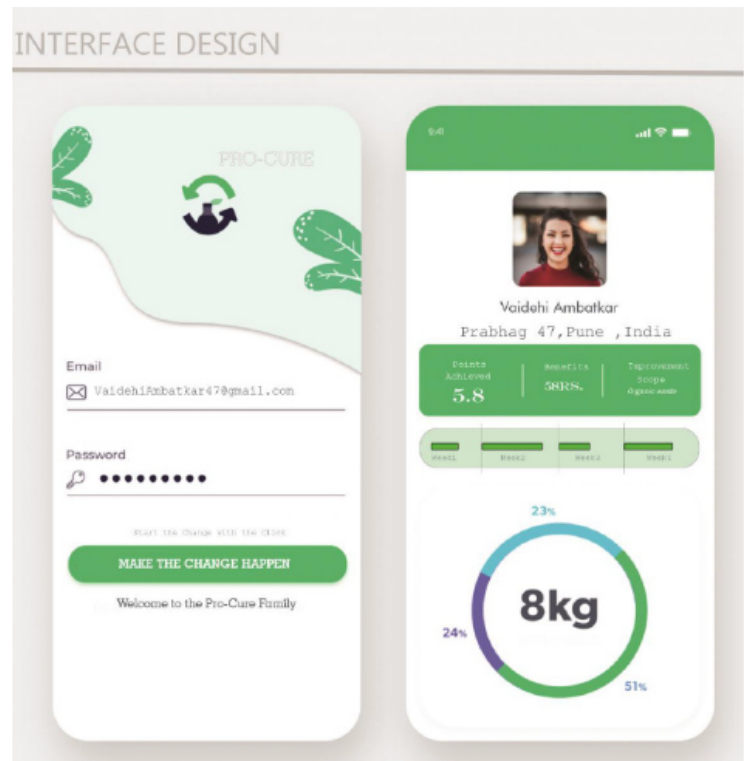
INTERFACE DESIGN

PRO-CURE

Email

VaidehiAmbatkar47@gmail.com

Password

••••••••••

Start the Change with the Click

MAKE THE CHANGE HAPPEN

Welcome to the Pro-Cure Family

9:41

Vaidehi Ambatkar

Prabhag 47,Pune ,India

Points Achieved

5.8

Benefits

58RS.

Improvement scope

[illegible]

Week1

Week2

Week3

Week4

23%

8kg

24%

51%